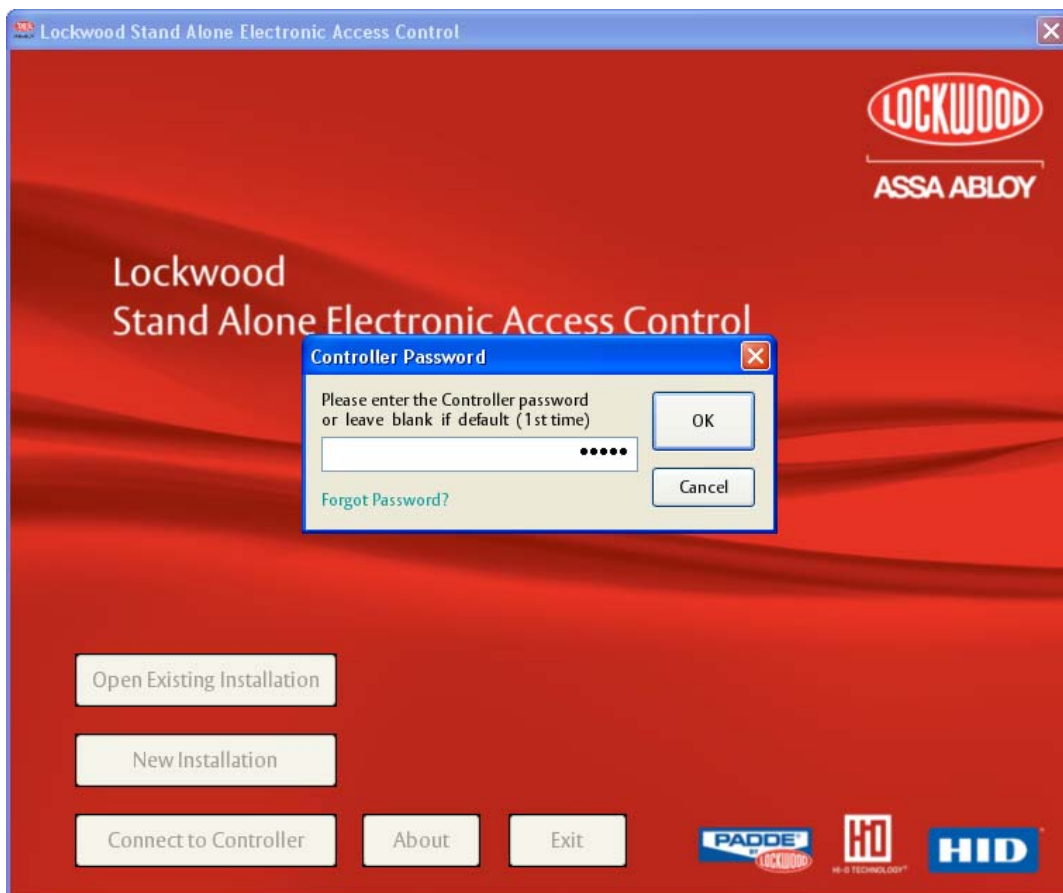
Lockwood Stand Alone Electronic Access Control

LOCKWOOD
ASSA ABLOY

Lockwood
Stand Alone Electronic Access Control

Controller Password

Please enter the Controller password or leave blank if default (1st time)

•••••

Forgot Password?

OK

Cancel

Open Existing Installation

New Installation

Connect to Controller

About

Exit

PADDE BY LOCKWOOD

HI-O TECHNOLOGY

HID